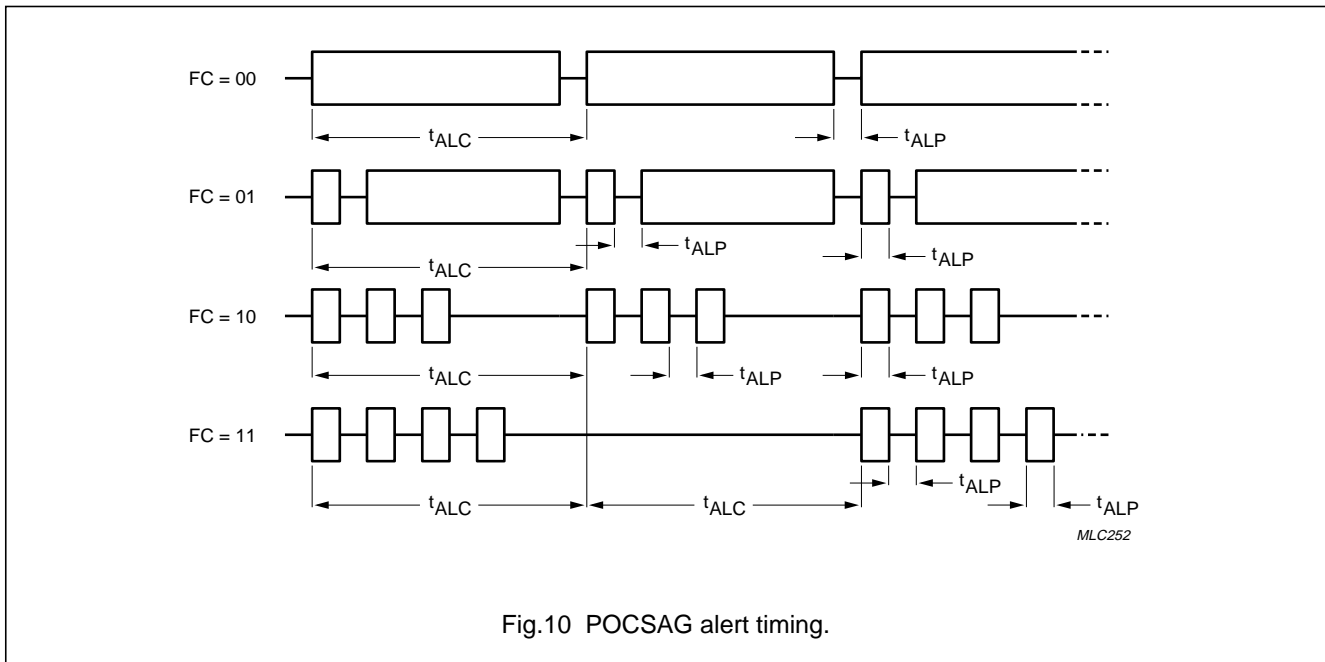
FC = 00

$t_{ALC}$

$t_{ALP}$

FC = 01

$t_{ALC}$

$t_{ALP}$

$t_{ALP}$

FC = 10

$t_{ALC}$

$t_{ALP}$

$t_{ALP}$

FC = 11

$t_{ALC}$

$t_{ALC}$

$t_{ALP}$

$t_{ALP}$

MLC252

Fig.10 POCSAG alert timing.